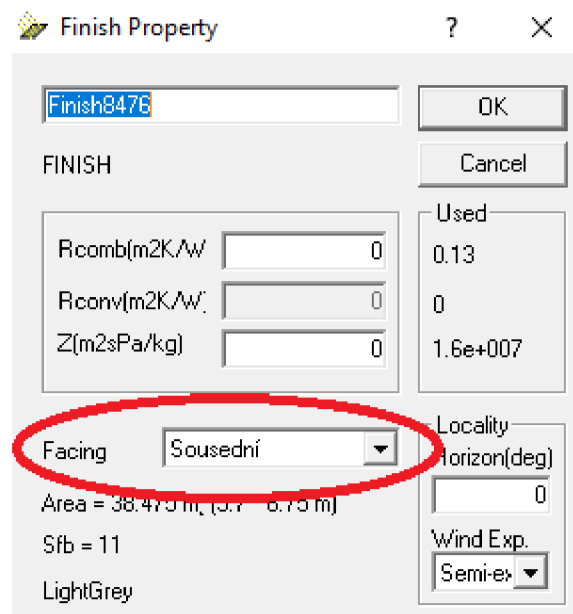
Finish Property

?

Finish8476

OK

FINISH

Cancel

Rcomb(m2K/W | 0

Rconv(m2K/W | 0

Z(m2sPa/kg) | 0

Used

0.13

0

1.6e+007

Facing | Sousední

Locality

Horizon(deg)

0

Area = 38.475 m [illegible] (5.7 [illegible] 6.75 m)

Sfb = 11

Wind Exp.

Semi-e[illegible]

LightGrey